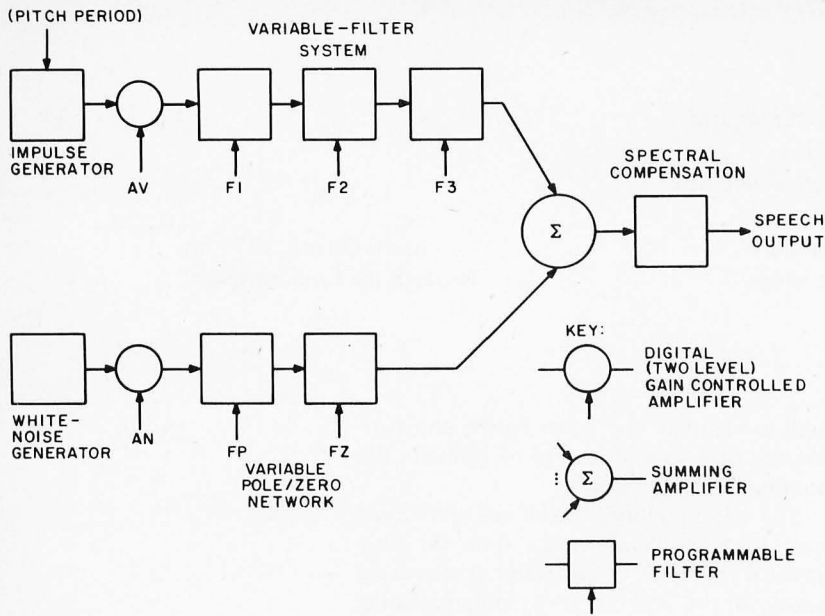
(PITCH PERIOD)

VARIABLE-FILTER SYSTEM

IMPULSE GENERATOR

AV

F1

F2

F3

SPECTRAL COMPENSATION

$\Sigma$

SPEECH OUTPUT

KEY:

DIGITAL (TWO LEVEL) GAIN CONTROLLED AMPLIFIER

WHITE-NOISE GENERATOR

AN

FP

FZ

VARIABLE POLE/ZERO NETWORK

$\Sigma$

SUMMING AMPLIFIER

PROGRAMMABLE FILTER